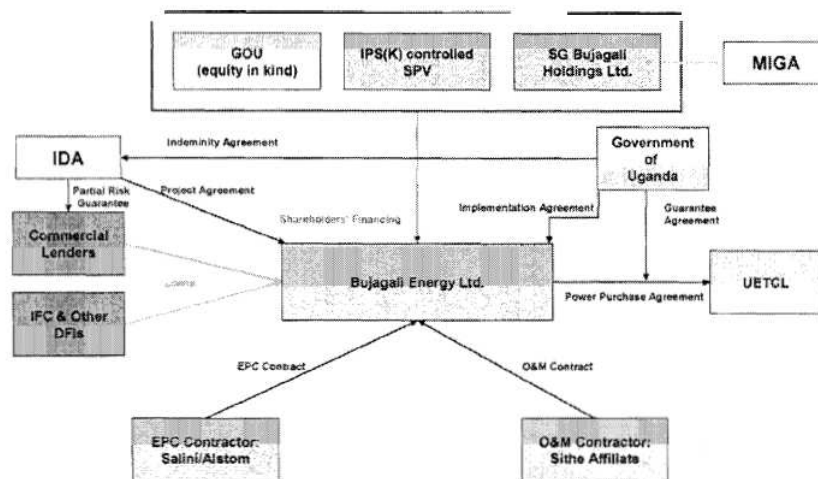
GOU (equity in kind)

IPS(K) controlled SPV

SG Bujagali Holdings Ltd.

MIGA

IDA

Indeminity Agreement

Government of Uganda

Partial Risk Guarantee

Project Agreement

Shareholders' Financing

Implementation Agreement

Guarantee Agreement

Commercial Lenders

Loans

Bujagali Energy Ltd.

UETCL

Power Purchase Agreement

IFC & Other DFIs

EPC Contract

O&M Contract

EPC Contractor: Salini/Alstom

O&M Contractor: Sithe Affiliate